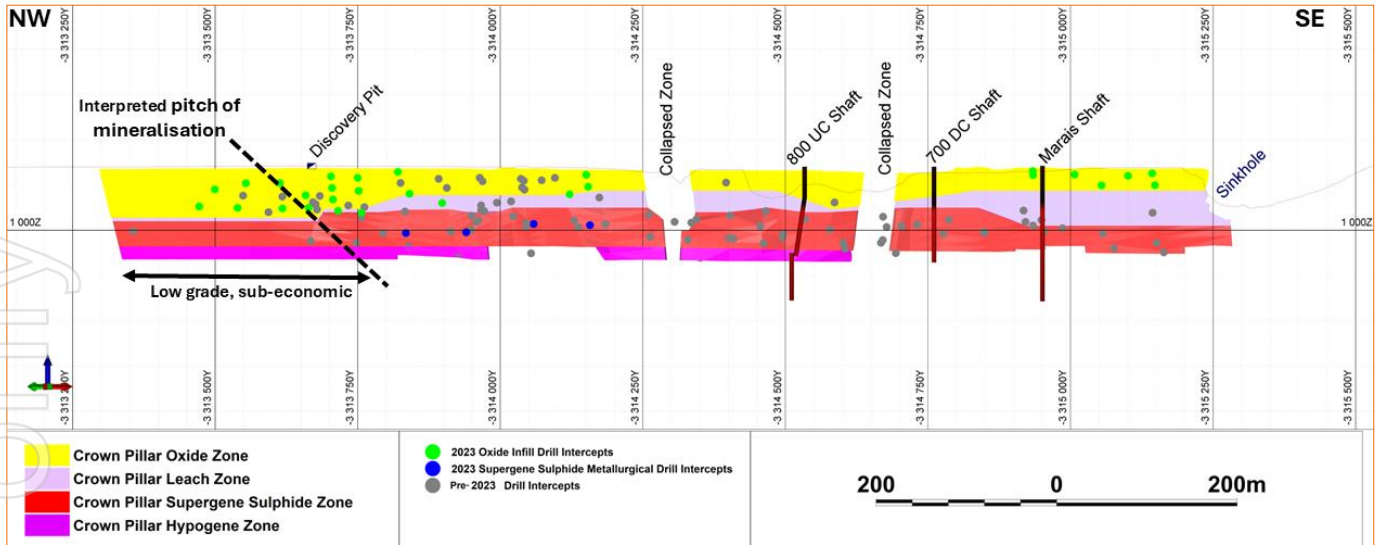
NW

SE

-3 313 250Y

-3 313 500Y

-3 313 750Y

-3 314 000Y

-3 314 250Y

-3 314 500Y

-3 314 750Y

-3 315 000Y

-3 315 250Y

-3 315 500Y

Interpreted pitch of mineralisation

Discovery Pit

Collapsed Zone

800 UC Shaft

Collapsed Zone

700 DC Shaft

Marais Shaft

Sinkhole

1 000Z

1 000Z

Low grade, sub-economic

-3 313 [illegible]0Y

-3 313 500Y

-3 313 750Y

-3 314 000Y

-3 314 250Y

-3 314 500Y

-3 314 750Y

-3 315 000Y

-3 315 250Y

-3 315 500Y

Crown Pillar Oxide Zone

Crown Pillar Leach Zone

Crown Pillar Supergene Sulphide Zone

Crown Pillar Hypogene Zone

2023 Oxide Infill Drill Intercepts

2023 Supergene Sulphide Metallurgical Drill Intercepts

Pre- 2023 Drill Intercepts

200

0

200m